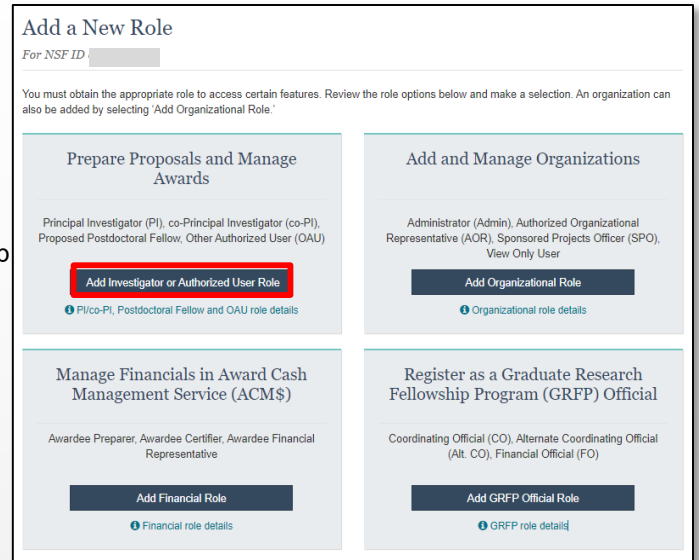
Add a New Role

For NSF ID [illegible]

You must obtain the appropriate role to access certain features. Review the role options below and make a selection. An organization can also be added by selecting 'Add Organizational Role.'

Prepare Proposals and Manage Awards

Principal Investigator (PI), co-Principal Investigator (co-PI), Proposed Postdoctoral Fellow, Other Authorized User (OAU)

Add Investigator or Authorized User Role

PI/co-PI, Postdoctoral Fellow and OAU role details

Add and Manage Organizations

Administrator (Admin), Authorized Organizational Representative (AOR), Sponsored Projects Officer (SPO), View Only User

Add Organizational Role

Organizational role details

Manage Financials in Award Cash Management Service (ACM$)

Awardee Preparer, Awardee Certifier, Awardee Financial Representative

Add Financial Role

Financial role details

Register as a Graduate Research Fellowship Program (GRFP) Official

Coordinating Official (CO), Alternate Coordinating Official (Alt. CO), Financial Official (FO)

Add GRFP Official Role

GRFP role details